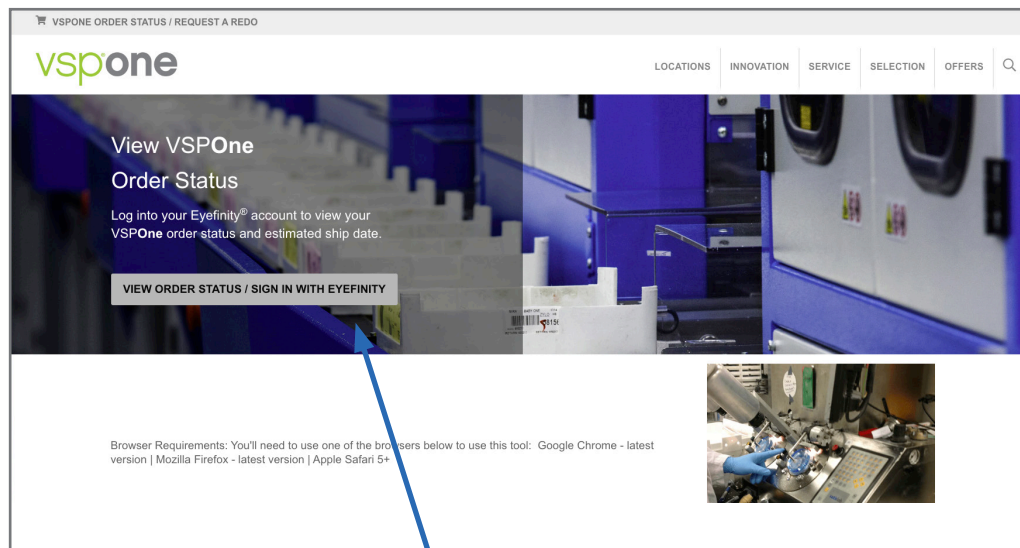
VSPONE ORDER STATUS / REQUEST A REDO

vspone

LOCATIONS | INNOVATION | SERVICE | SELECTION | OFFERS

View VSP**One** Order Status

Log into your Eyefinity® account to view your VSP**One** order status and estimated ship date.

VIEW ORDER STATUS / SIGN IN WITH EYEFINITY

Browser Requirements: You'll need to use one of the browsers below to use this tool: Google Chrome - latest version | Mozilla Firefox - latest version | Apple Safari 5+